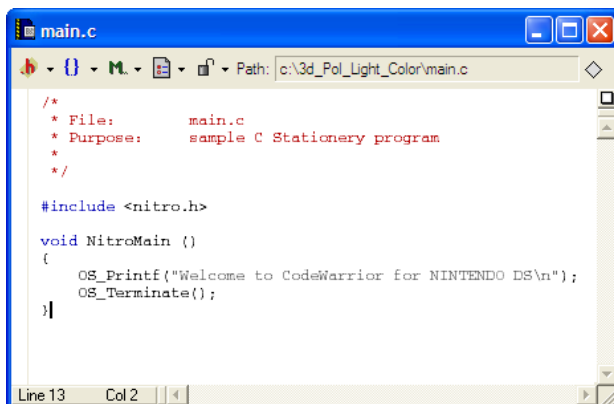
main.c

{} M. Path: c:\3d_Pol_Light_Color\main.c

/*
 * File:        main.c
 * Purpose:     sample C Stationery program
 *
 */

#include <nitro.h>

void NitroMain ()
{
    OS_Printf("Welcome to CodeWarrior for NINTENDO DS\n");
    OS_Terminate();
}

Line 13   Col 2